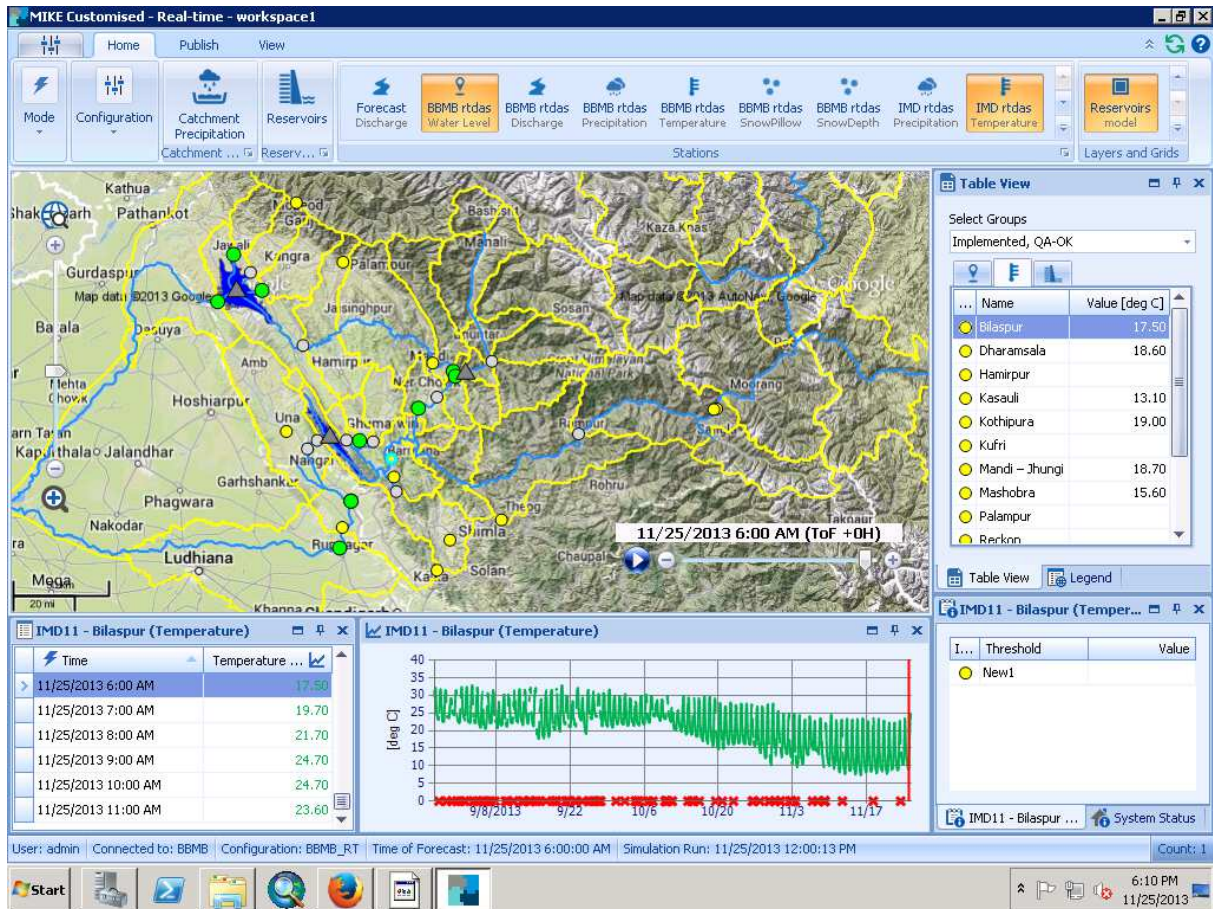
MIKE Customised - Real-time - workspace1

Home Publish View

Mode Configuration Catchment Precipitation Reservoirs Forecast Discharge BBMB rtdas Water Level BBMB rtdas Discharge BBMB rtdas Precipitation BBMB rtdas Temperature BBMB rtdas SnowPillow BBMB rtdas SnowDepth IMD rtdas Precipitation IMD rtdas Temperature Reservoirs model

Catchment ... Reserv... Stations Layers and Grids

Kathua Shakargarh Pathankot Jawali Kangra Palampur Gurdaspur Map data ©2013 Google Batala Dasuya Jaisinghpur Amb Hamirpur Mehta Chowk Hoshiarpur Una Nangal Kapurthala Jalandhar Garhshankar Phagwara Nakodar Ludhiana Rupnagar Moga 20 mi Khanna Chandigarh Manali Bashist Kaza Knas Sosan Map data ©2013 AutoNavi, Google Ner Chowk Moorang Rampur Sarahan Rohru Theog Shimla Chaupal Solan Kasauli Takaour

11/25/2013 6:00 AM (ToF +0H)

Table View

Select Groups

Implemented, QA-OK

| ... | Name | Value [deg C] |
|---|---|---|
| | Bilaspur | 17.50 |
| | Dharamsala | 18.60 |
| | Hamirpur | |
| | Kasauli | 13.10 |
| | Kothipura | 19.00 |
| | Kufri | |
| | Mandi – Jhungi | 18.70 |
| | Mashobra | 15.60 |
| | Palampur | |
| | Reckon | |

Table View Legend

IMD11 - Bilaspur (Temperature)

| Time | Temperature ... |
|---|---|
| 11/25/2013 6:00 AM | 17.50 |
| 11/25/2013 7:00 AM | 19.70 |
| 11/25/2013 8:00 AM | 21.70 |
| 11/25/2013 9:00 AM | 24.70 |
| 11/25/2013 10:00 AM | 24.70 |
| 11/25/2013 11:00 AM | 23.60 |

IMD11 - Bilaspur (Temperature)

40 35 30 25 20 15 10 5 0 [deg C] 9/8/2013 9/22 10/6 10/20 11/3 11/17

IMD11 - Bilaspur (Temper...

| I... | Threshold | Value |
|---|---|---|
| | New1 | |

IMD11 - Bilaspur ... System Status

User: admin Connected to: BBMB Configuration: BBMB_RT Time of Forecast: 11/25/2013 6:00:00 AM Simulation Run: 11/25/2013 12:00:13 PM Count: 1

Start 6:10 PM 11/25/2013